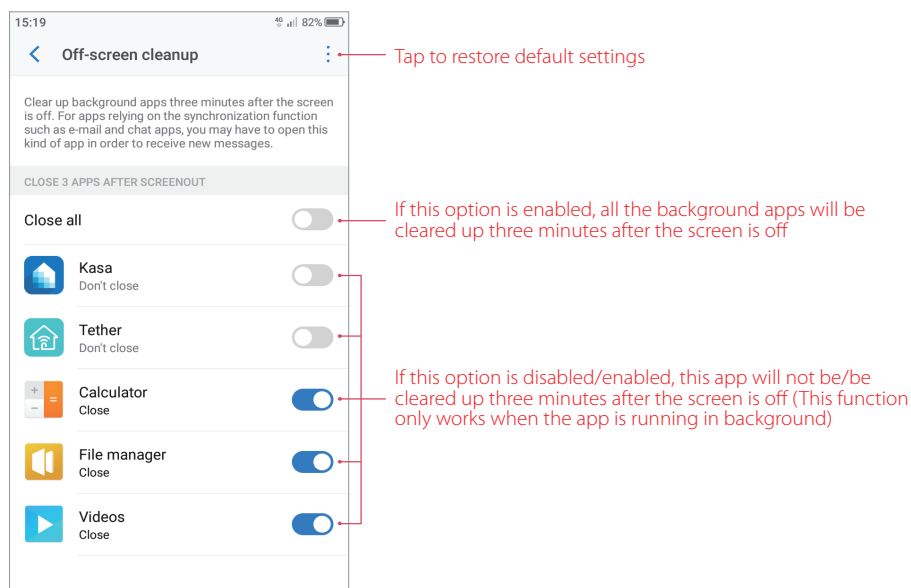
15:19 4G 82%

Off-screen cleanup

Tap to restore default settings

Clear up background apps three minutes after the screen is off. For apps relying on the synchronization function such as e-mail and chat apps, you may have to open this kind of app in order to receive new messages.

CLOSE 3 APPS AFTER SCREENOUT

Close all

If this option is enabled, all the background apps will be cleared up three minutes after the screen is off

Kasa
Don't close

Tether
Don't close

Calculator
Close

File manager
Close

Videos
Close

If this option is disabled/enabled, this app will not be/be cleared up three minutes after the screen is off (This function only works when the app is running in background)